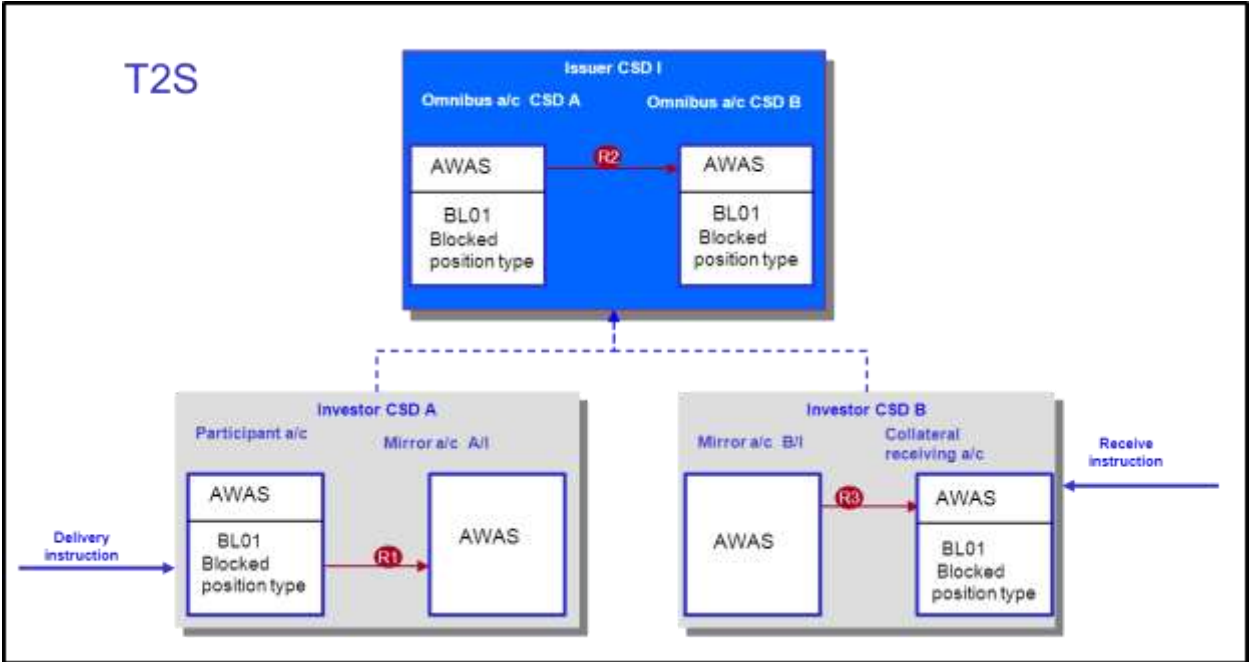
T2S

Issuer CSD I

Omnibus a/c CSD A

Omnibus a/c CSD B

AWAS

R2

AWAS

BL01
Blocked
position type

BL01
Blocked
position type

Investor CSD A

Participant a/c

Mirror a/c A/I

AWAS

BL01
Blocked
position type

Delivery
instruction

R1

AWAS

Investor CSD B

Mirror a/c B/I

Collateral
receiving a/c

Receive
instruction

AWAS

R3

AWAS

BL01
Blocked
position type